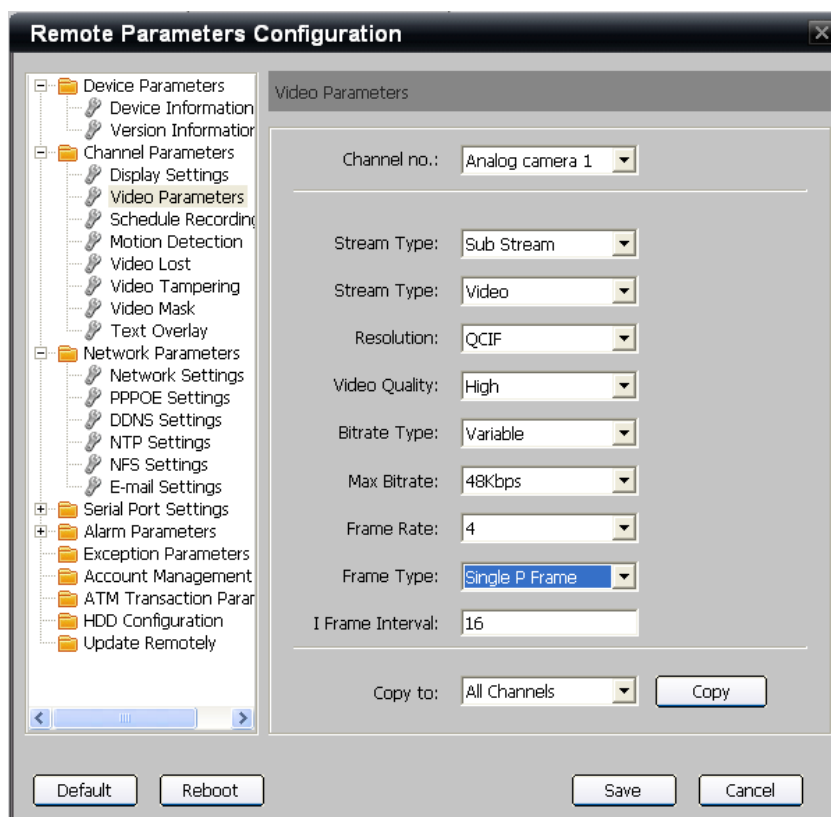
Remote Parameters Configuration

Device Parameters
Device Information
Version Informatio
Channel Parameters
Display Settings
Video Parameters
Schedule Recordin
Motion Detection
Video Lost
Video Tampering
Video Mask
Text Overlay
Network Parameters
Network Settings
PPPOE Settings
DDNS Settings
NTP Settings
NFS Settings
E-mail Settings
Serial Port Settings
Alarm Parameters
Exception Parameters
Account Management
ATM Transaction Parar
HDD Configuration
Update Remotely

Video Parameters

Channel no.: Analog camera 1

Stream Type: Sub Stream

Stream Type: Video

Resolution: QCIF

Video Quality: High

Bitrate Type: Variable

Max Bitrate: 48Kbps

Frame Rate: 4

Frame Type: Single P Frame

I Frame Interval: 16

Copy to: All Channels Copy

Default Reboot Save Cancel